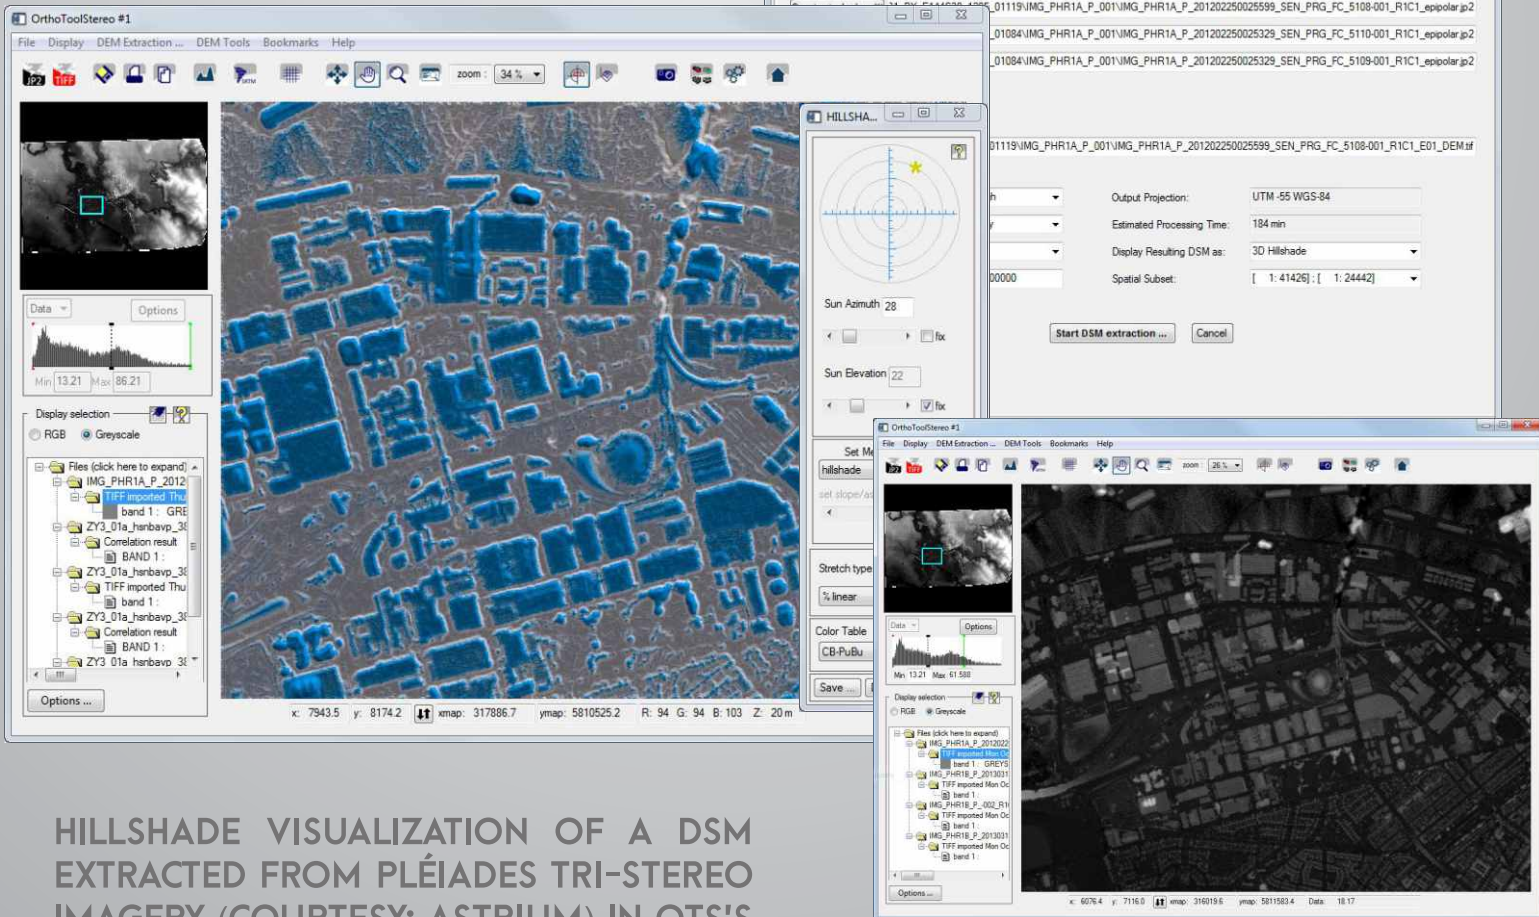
OrthoToolStereo #1

File Display DEM Extraction ... DEM Tools Bookmarks Help

zoom : 34 %

Data Options

Min 13.21 Max 86.21

Display selection

RGB Greyscale

Files (click here to expand)
IMG_PHR1A_P_2012
TIFF imported Thu
band 1 : GRE
ZY3_01a_hsnbavp_3
Correlation result
BAND 1 :
ZY3_01a_hsnbavp_3
TIFF imported Thu
band 1 :
ZY3_01a_hsnbavp_3
Correlation result
BAND 1 :
ZY3_01a_hsnbavp_3

Options ...

x: 7943.5 y: 8174.2 xmap: 317886.7 ymap: 5810525.2 R: 94 G: 94 B: 103 Z: 20 m

HILLSHA...

Sun Azimuth 28

fix

Sun Elevation 22

fix

Set M

hillshade

set slope/a

Stretch type

% linear

Color Table

CB-PuBu

Save ...

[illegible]01119\IMG_PHR1A_P_001\IMG_PHR1A_P_201202250025599_SEN_PRG_FC_5108-001_R1C1_epipolar.jp2
01084\IMG_PHR1A_P_001\IMG_PHR1A_P_201202250025329_SEN_PRG_FC_5110-001_R1C1_epipolar.jp2
01084\IMG_PHR1A_P_001\IMG_PHR1A_P_201202250025329_SEN_PRG_FC_5109-001_R1C1_epipolar.jp2

01119\IMG_PHR1A_P_001\IMG_PHR1A_P_201202250025599_SEN_PRG_FC_5108-001_R1C1_E01_DEM.tif

Output Projection: UTM -55 WGS-84
Estimated Processing Time: 184 min
Display Resulting DSM as: 3D Hillshade
00000
Spatial Subset: [ 1: 41426] : [ 1: 24442]

Start DSM extraction ... Cancel

OrthoToolStereo #1

File Display DEM Extraction ... DEM Tools Bookmarks Help

zoom 26 %

Data Options

Min 13.21 Max 61.588

Display selection

RGB Greyscale

Files (click here to expand)
IMG_PHR1A_P_2012022
TIFF imported Mon Oc
band 1 : GREYS
IMG_PHR1B_P_2013031
TIFF imported Mon Oc
band 1
IMG_PHR1B_P_002_R1
TIFF imported Mon Oc
band 1
IMG_PHR1B_P_2013031
TIFF imported Mon Oc
band 1 :

Options ...

x: 6076.4 y: 7116.0 xmap: 316019.6 ymap: 5811583.4 Data: 18.17

HILLSHADE VISUALIZATION OF A DSM EXTRACTED FROM PLÉIADES TRI-STEREO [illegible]